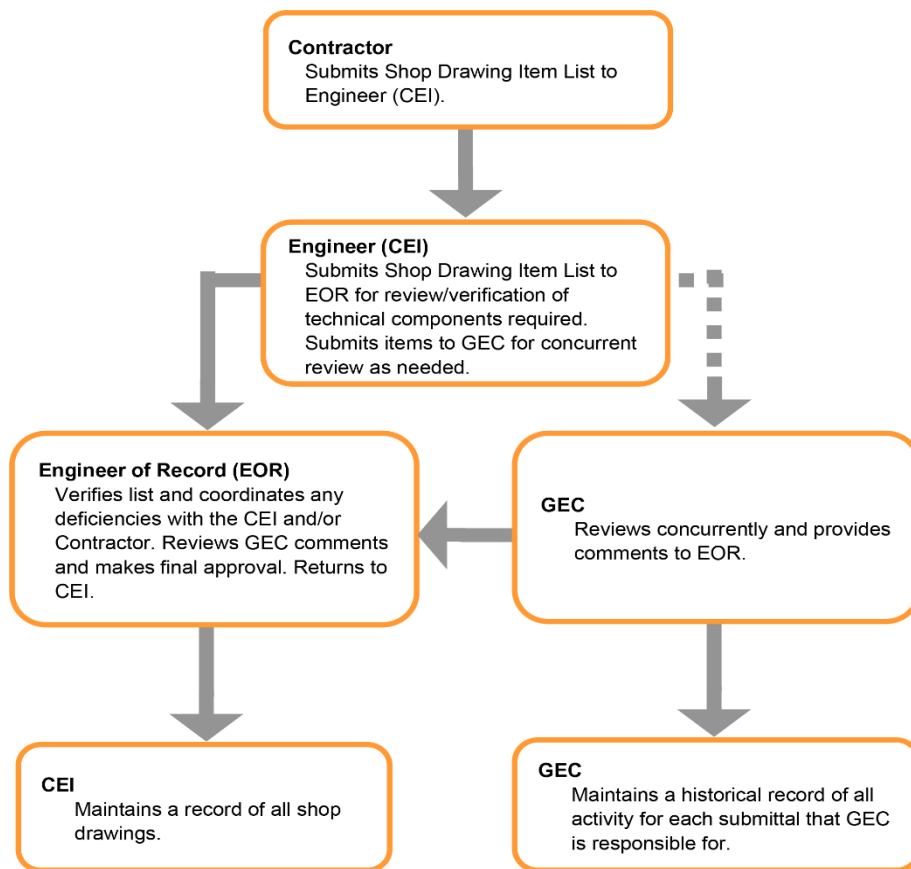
Contractor
Submits Shop Drawing Item List to Engineer (CEI).

Engineer (CEI)
Submits Shop Drawing Item List to EOR for review/verification of technical components required. Submits items to GEC for concurrent review as needed.

Engineer of Record (EOR)
Verifies list and coordinates any deficiencies with the CEI and/or Contractor. Reviews GEC comments and makes final approval. Returns to CEI.

GEC
Reviews concurrently and provides comments to EOR.

CEI
Maintains a record of all shop drawings.

GEC
Maintains a historical record of all activity for each submittal that GEC is responsible for.